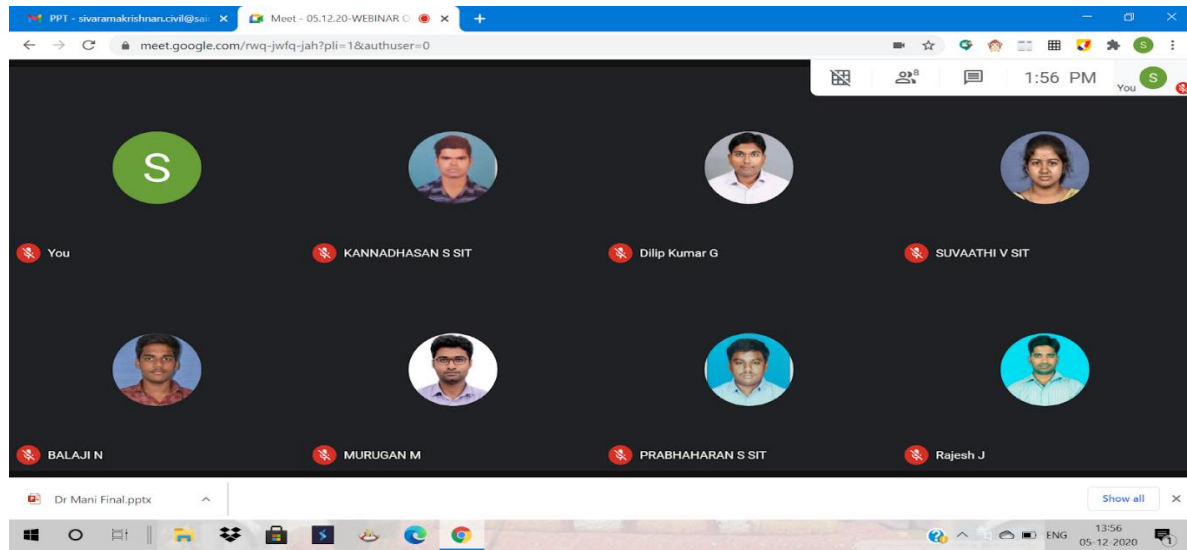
PPT - sivaramakrishnan.civil@sai
Meet - 05.12.20-WEBINAR C
meet.google.com/rwq-jwfq-jah?pli=1&authuser=0
8
1:56 PM
You
S
S
You
KANNADHASAN S SIT
Dilip Kumar G
SUVAATHI V SIT
BALAJI N
MURUGAN M
PRABHAHARAN S SIT
Rajesh J
Dr Mani Final.pptx
Show all
ENG
13:56
05-12-2020